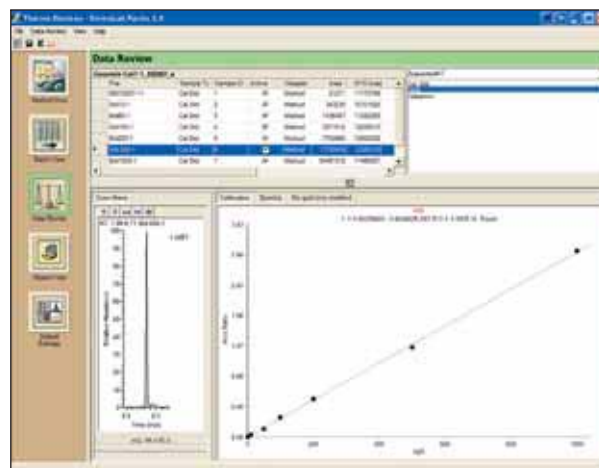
Thermo Xcalibur - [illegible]

File Data Review View Help

Data Review

Method View

Batch View

Data Review

Report View

Local Settings

| File | Sample Ty | Sample ID | Active | Category | Area | ISTD Area |
|---|---|---|---|---|---|---|
| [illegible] | Cal Std | 1 | | Method | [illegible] | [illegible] |
| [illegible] | Cal Std | 2 | | Method | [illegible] | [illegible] |
| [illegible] | Cal Std | 3 | | Method | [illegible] | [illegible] |
| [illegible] | Cal Std | 4 | | Method | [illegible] | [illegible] |
| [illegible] | Cal Std | 5 | | Method | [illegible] | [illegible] |
| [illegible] | Cal Std | 6 | | Method | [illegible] | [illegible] |
| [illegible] | Cal Std | 7 | | Method | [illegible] | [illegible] |

Calibration

Area Ratio

ng/L

Time (min)

Relative Abundance